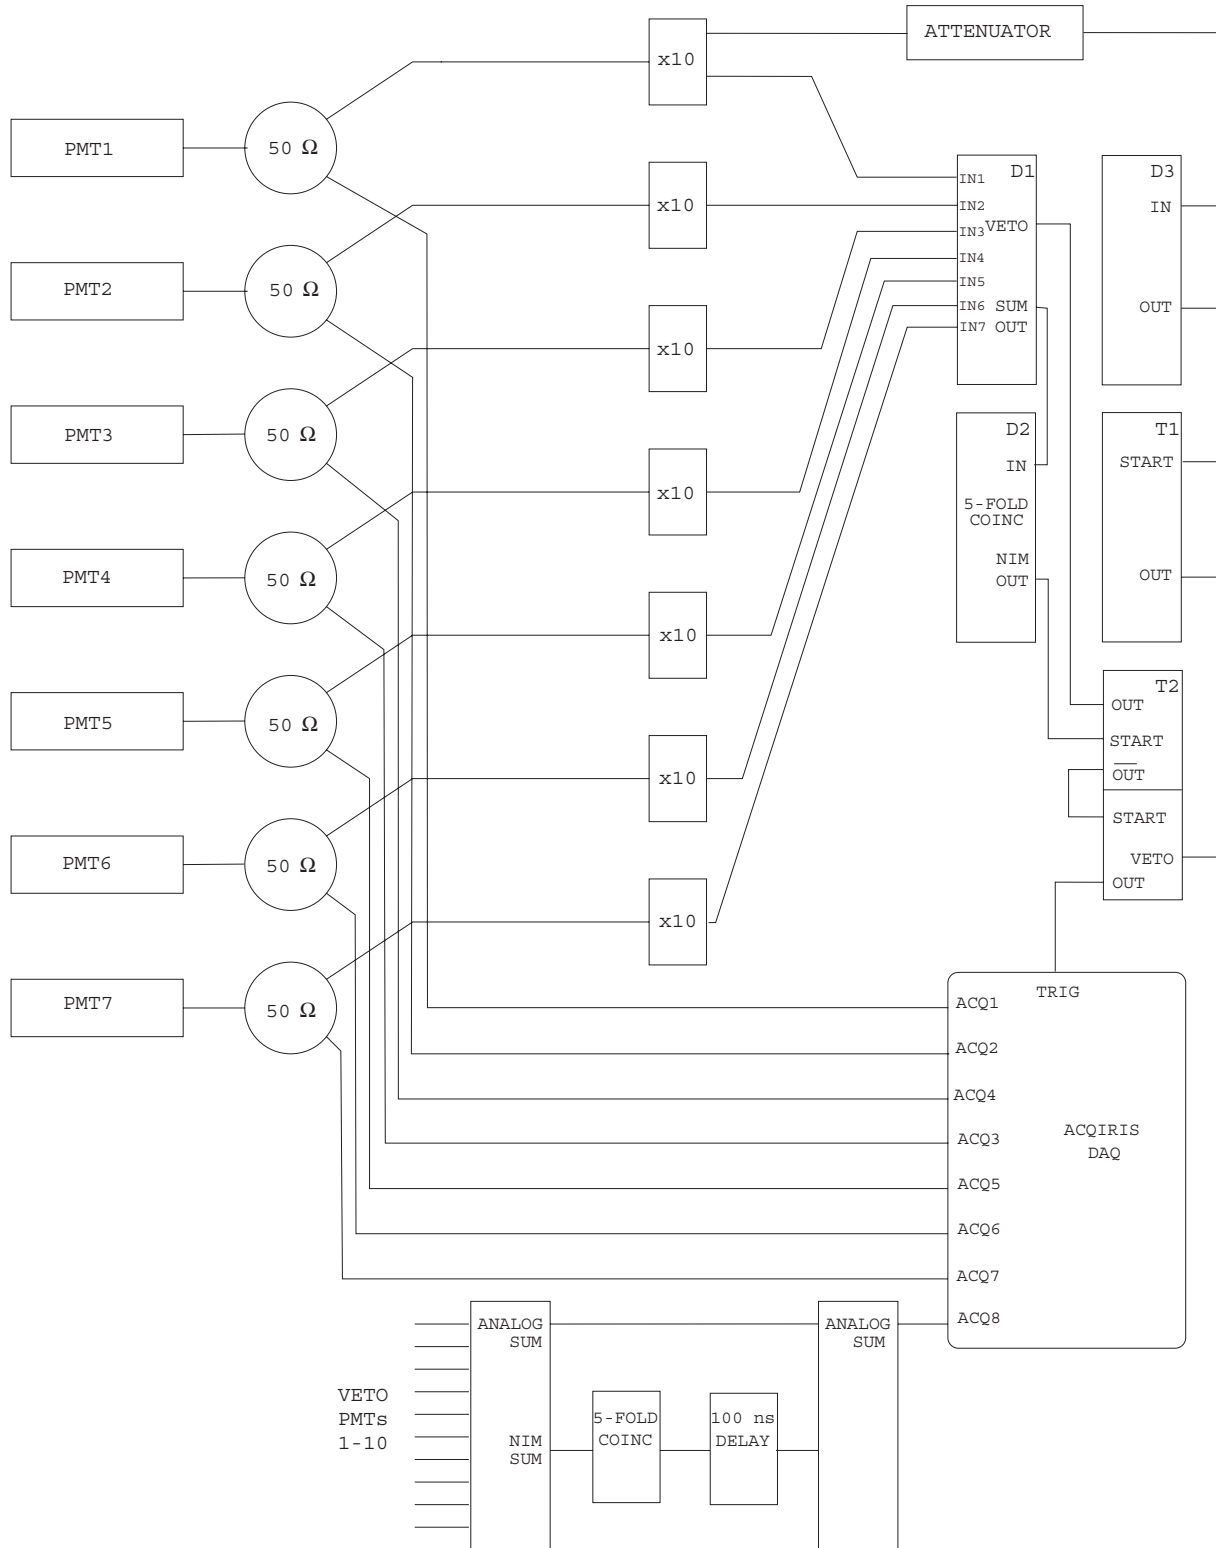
ATTENUATOR

x10

PMT1

50 Ω

D1
IN1
IN2
IN3 VETO
IN4
IN5
IN6 SUM
IN7 OUT

D3
IN

OUT

x10

PMT2

50 Ω

x10

PMT3

50 Ω

D2
IN
5-FOLD COINC
NIM OUT

T1
START

OUT

x10

PMT4

50 Ω

x10

PMT5

50 Ω

T2
OUT
START
$\overline{OUT}$
START
VETO
OUT

x10

PMT6

50 Ω

x10

PMT7

50 Ω

TRIG
ACQ1
ACQ2
ACQ4
ACQ3
ACQ5
ACQ6
ACQ7
ACQ8

ACQIRIS DAQ

VETO PMTs 1-10

ANALOG SUM

NIM SUM

5-FOLD COINC

100 ns DELAY

ANALOG SUM